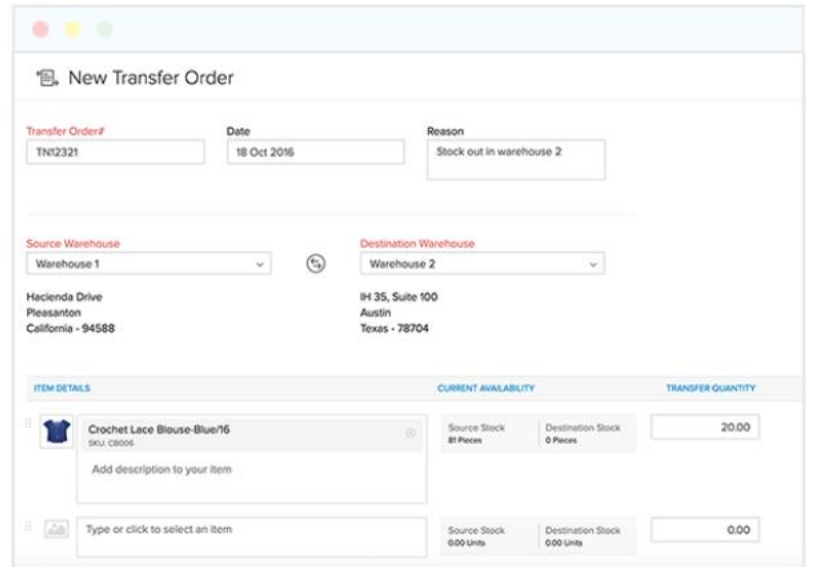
New Transfer Order

Transfer Order#
TN12321

Date
18 Oct 2016

Reason
Stock out in warehouse 2

Source Warehouse
Warehouse 1

Destination Warehouse
Warehouse 2

Hacienda Drive
Pleasanton
California - 94588

IH 35, Suite 100
Austin
Texas - 78704

ITEM DETAILS

CURRENT AVAILABILITY

TRANSFER QUANTITY

Crochet Lace Blouse-Blue/16
SKU: CB006

Add description to your item

Source Stock
81 Pieces

Destination Stock
0 Pieces

20.00

Type or click to select an item

Source Stock
0.00 Units

Destination Stock
0.00 Units

0.00